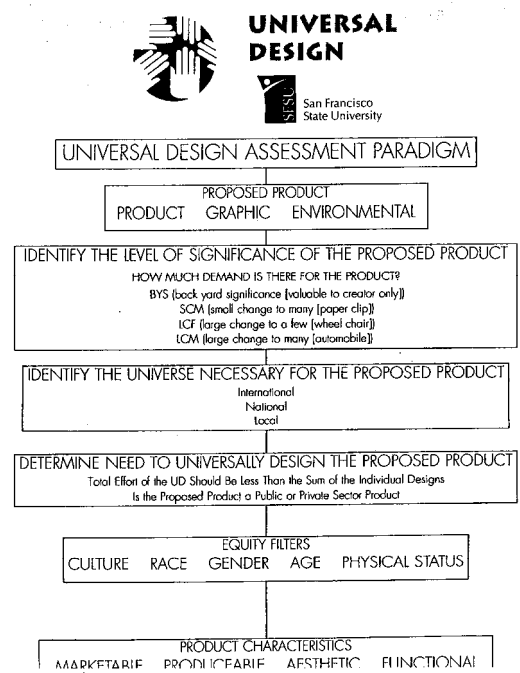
UNIVERSAL DESIGN

SFSU San Francisco State University

UNIVERSAL DESIGN ASSESSMENT PARADIGM

PROPOSED PRODUCT
PRODUCT GRAPHIC ENVIRONMENTAL

IDENTIFY THE LEVEL OF SIGNIFICANCE OF THE PROPOSED PRODUCT
HOW MUCH DEMAND IS THERE FOR THE PRODUCT?
BYS (back yard significance [valuable to creator only])
SCM (small change to many [paper clip])
LCF (large change to a few [wheel chair])
LCM (large change to many [automobile])

IDENTIFY THE UNIVERSE NECESSARY FOR THE PROPOSED PRODUCT
International
National
Local

DETERMINE NEED TO UNIVERSALLY DESIGN THE PROPOSED PRODUCT
Total Effort of the UD Should Be Less Than the Sum of the Individual Designs
Is the Proposed Product a Public or Private Sector Product

EQUITY FILTERS
CULTURE RACE GENDER AGE PHYSICAL STATUS

PRODUCT CHARACTERISTICS
MARKETABLE PRODUCEABLE AESTHETIC FUNCTIONAL